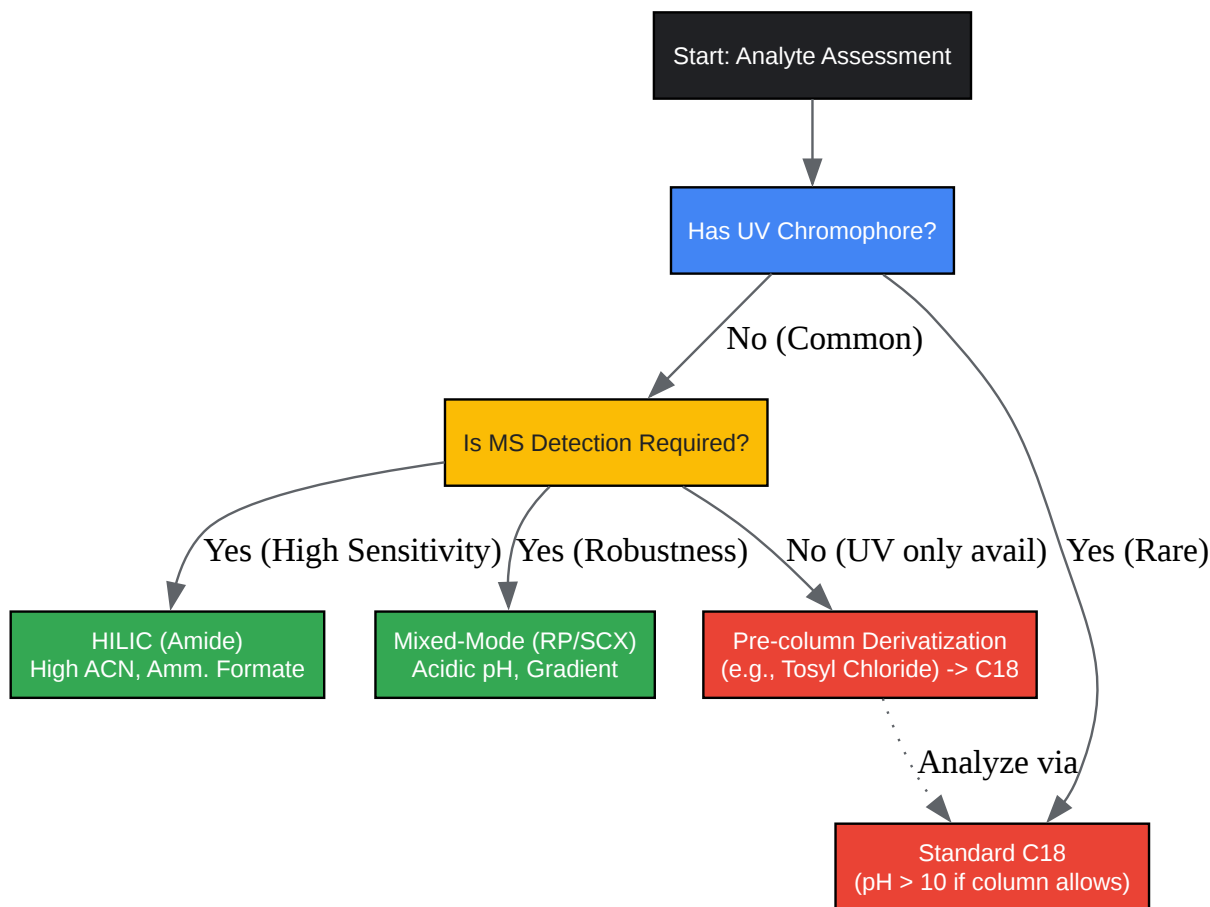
Start: Analyte Assessment

Has UV Chromophore?

No (Common)

Yes (Rare)

Is MS Detection Required?

Yes (High Sensitivity)

Yes (Robustness)

No (UV only avail)

HILIC (Amide)
High ACN, Amm. Formate

Mixed-Mode (RP/SCX)
Acidic pH, Gradient

Pre-column Derivatization
(e.g., Tosyl Chloride) -> C18

Analyze via

Standard C18
(pH > 10 if column allows)